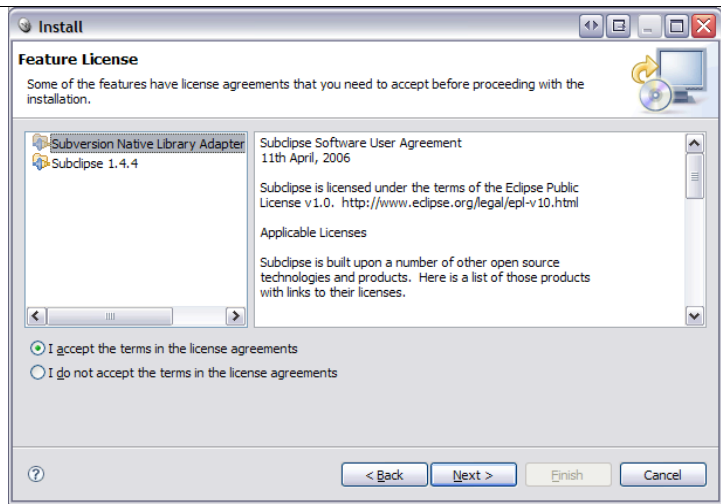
Install

Feature License

Some of the features have license agreements that you need to accept before proceeding with the installation.

Subversion Native Library Adapter
Subclipse 1.4.4

Subclipse Software User Agreement
11th April, 2006

Subclipse is licensed under the terms of the Eclipse Public License v1.0. http://www.eclipse.org/legal/epl-v10.html

Applicable Licenses

Subclipse is built upon a number of other open source technologies and products. Here is a list of those products with links to their licenses.

I accept the terms in the license agreements
I do not accept the terms in the license agreements

< Back
Next >
Finish
Cancel